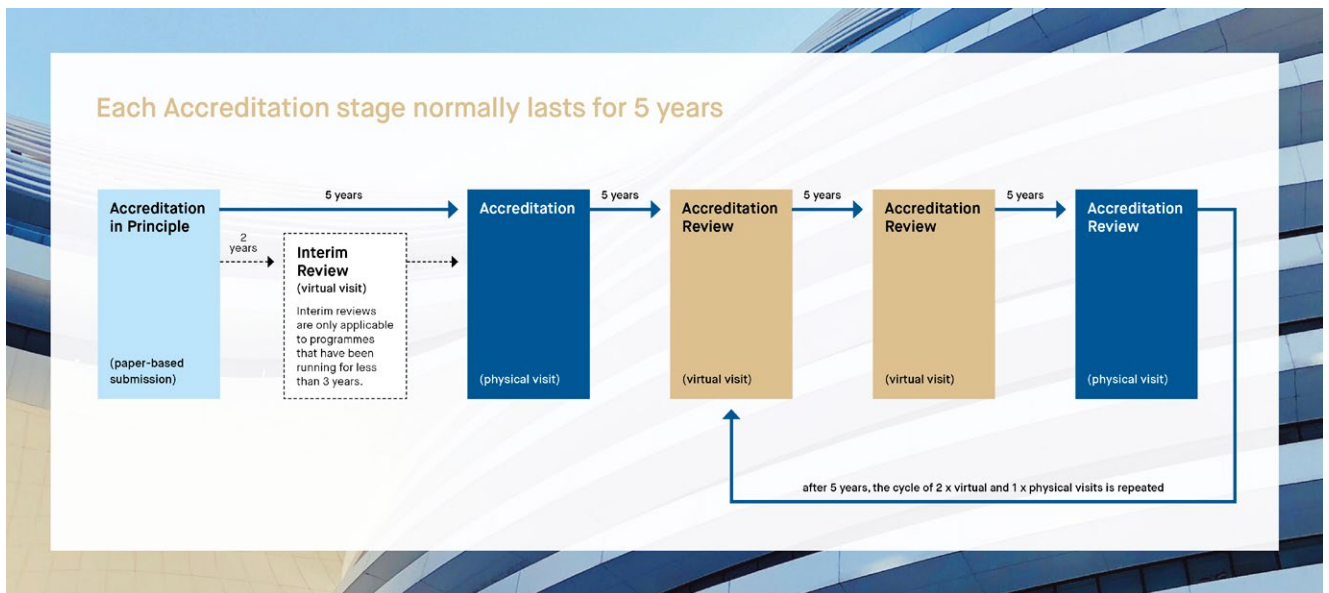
Each Accreditation stage normally lasts for 5 years

Accreditation in Principle

(paper-based submission)

5 years

2 years

Interim Review
(virtual visit)
Interim reviews are only applicable to programmes that have been running for less than 3 years.

Accreditation

(physical visit)

5 years

Accreditation Review

(virtual visit)

5 years

Accreditation Review

(virtual visit)

5 years

Accreditation Review

(physical visit)

after 5 years, the cycle of 2 x virtual and 1 x physical visits is repeated